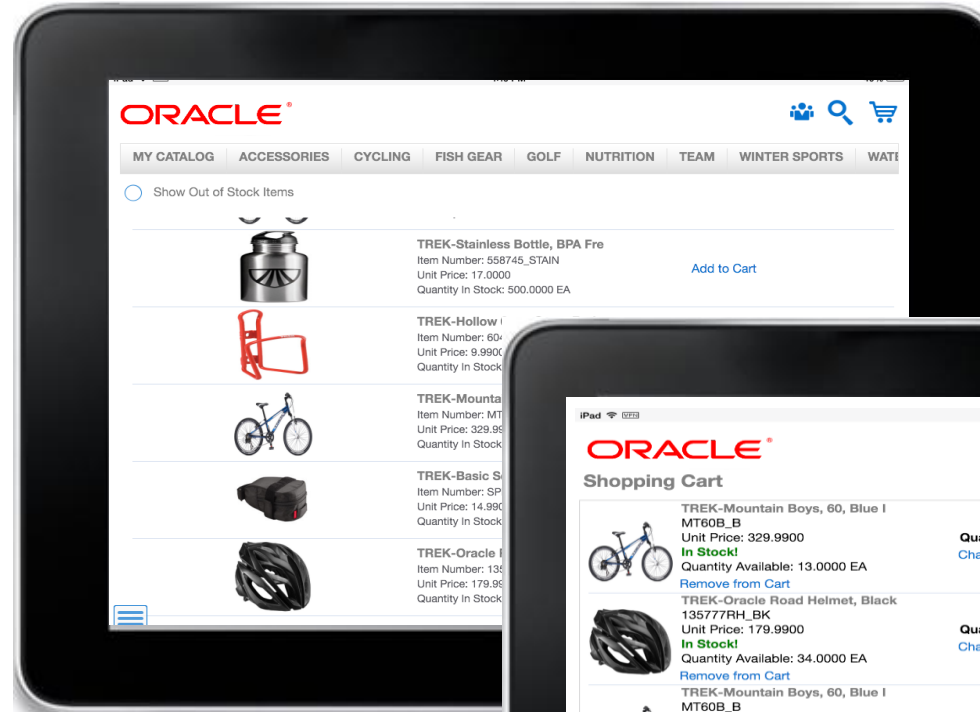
ORACLE®

MY CATALOG | ACCESSORIES | CYCLING | FISH GEAR | GOLF | NUTRITION | TEAM | WINTER SPORTS | WAT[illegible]

Show Out of Stock Items

TREK-Stainless Bottle, BPA Fre
Item Number: 558745_STAIN
Unit Price: 17.0000
Quantity In Stock: 500.0000 EA

Add to Cart

TREK-Hollow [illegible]
Item Number: 60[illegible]
Unit Price: 9.990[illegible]
Quantity In Stock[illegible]

TREK-Mounta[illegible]
Item Number: MT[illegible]
Unit Price: 329.9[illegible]
Quantity In Stock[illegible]

TREK-Basic S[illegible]
Item Number: SP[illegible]
Unit Price: 14.99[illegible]
Quantity In Stock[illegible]

TREK-Oracle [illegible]
Item Number: 13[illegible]
Unit Price: 179.9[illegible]
Quantity In Stock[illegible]

iPad

ORACLE®

Shopping Cart

TREK-Mountain Boys, 60, Blue I
MT60B_B
Unit Price: 329.9900
In Stock!
Quantity Available: 13.0000 EA
Remove from Cart

Qu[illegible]
Cha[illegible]

TREK-Oracle Road Helmet, Black
135777RH_BK
Unit Price: 179.9900
In Stock!
Quantity Available: 34.0000 EA
Remove from Cart

Qu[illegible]
Cha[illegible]

TREK-Mountain Boys, 60, Blue I
MT60B_B